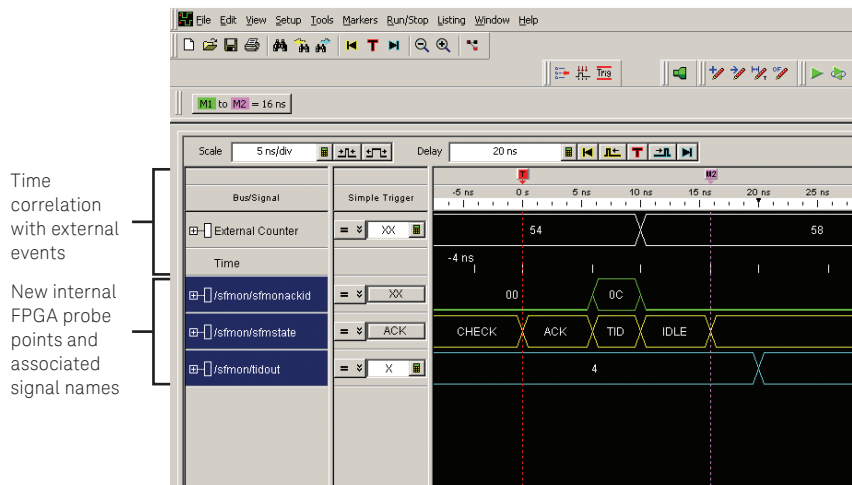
File Edit View Setup Tools Markers Run/Stop Listing Window Help

Trig

M1 to M2 = 16 ns

Scale 5 ns/div Delay 20 ns

T M2

-5 ns 0 s 5 ns 10 ns 15 ns 20 ns 25 ns

Time correlation with external events

New internal FPGA probe points and associated signal names

| Bus/Signal | Simple Trigger | |
|---|---|---|
| External Counter | = XX | 54 58 |
| Time | | -4 ns |
| /sfmon/sfmonackid | = XX | 00 0C |
| /sfmon/sfmstate | = ACK | CHECK ACK TID IDLE |
| /sfmon/tidout | = X | 4 |